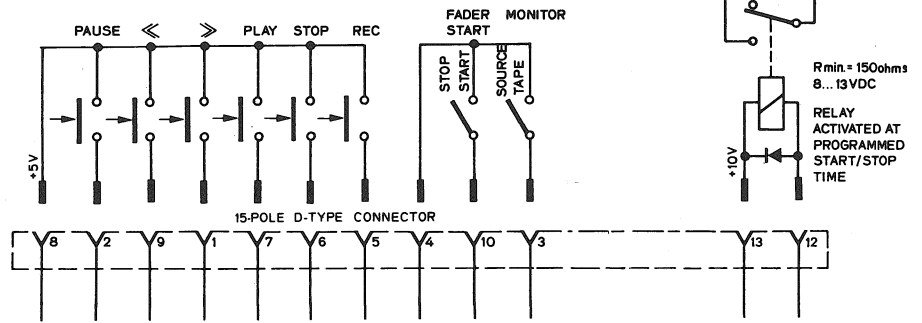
PAUSE ≪ ≫ PLAY STOP REC

FADER START

MONITOR

STOP START

SOURCE TAPE

+5V

R min. = 150ohms 8...13VDC

RELAY ACTIVATED AT PROGRAMMED START/STOP TIME

+10V

15-POLE D-TYPE CONNECTOR

8 2 9 1 7 6 5 4 10 3 13 12